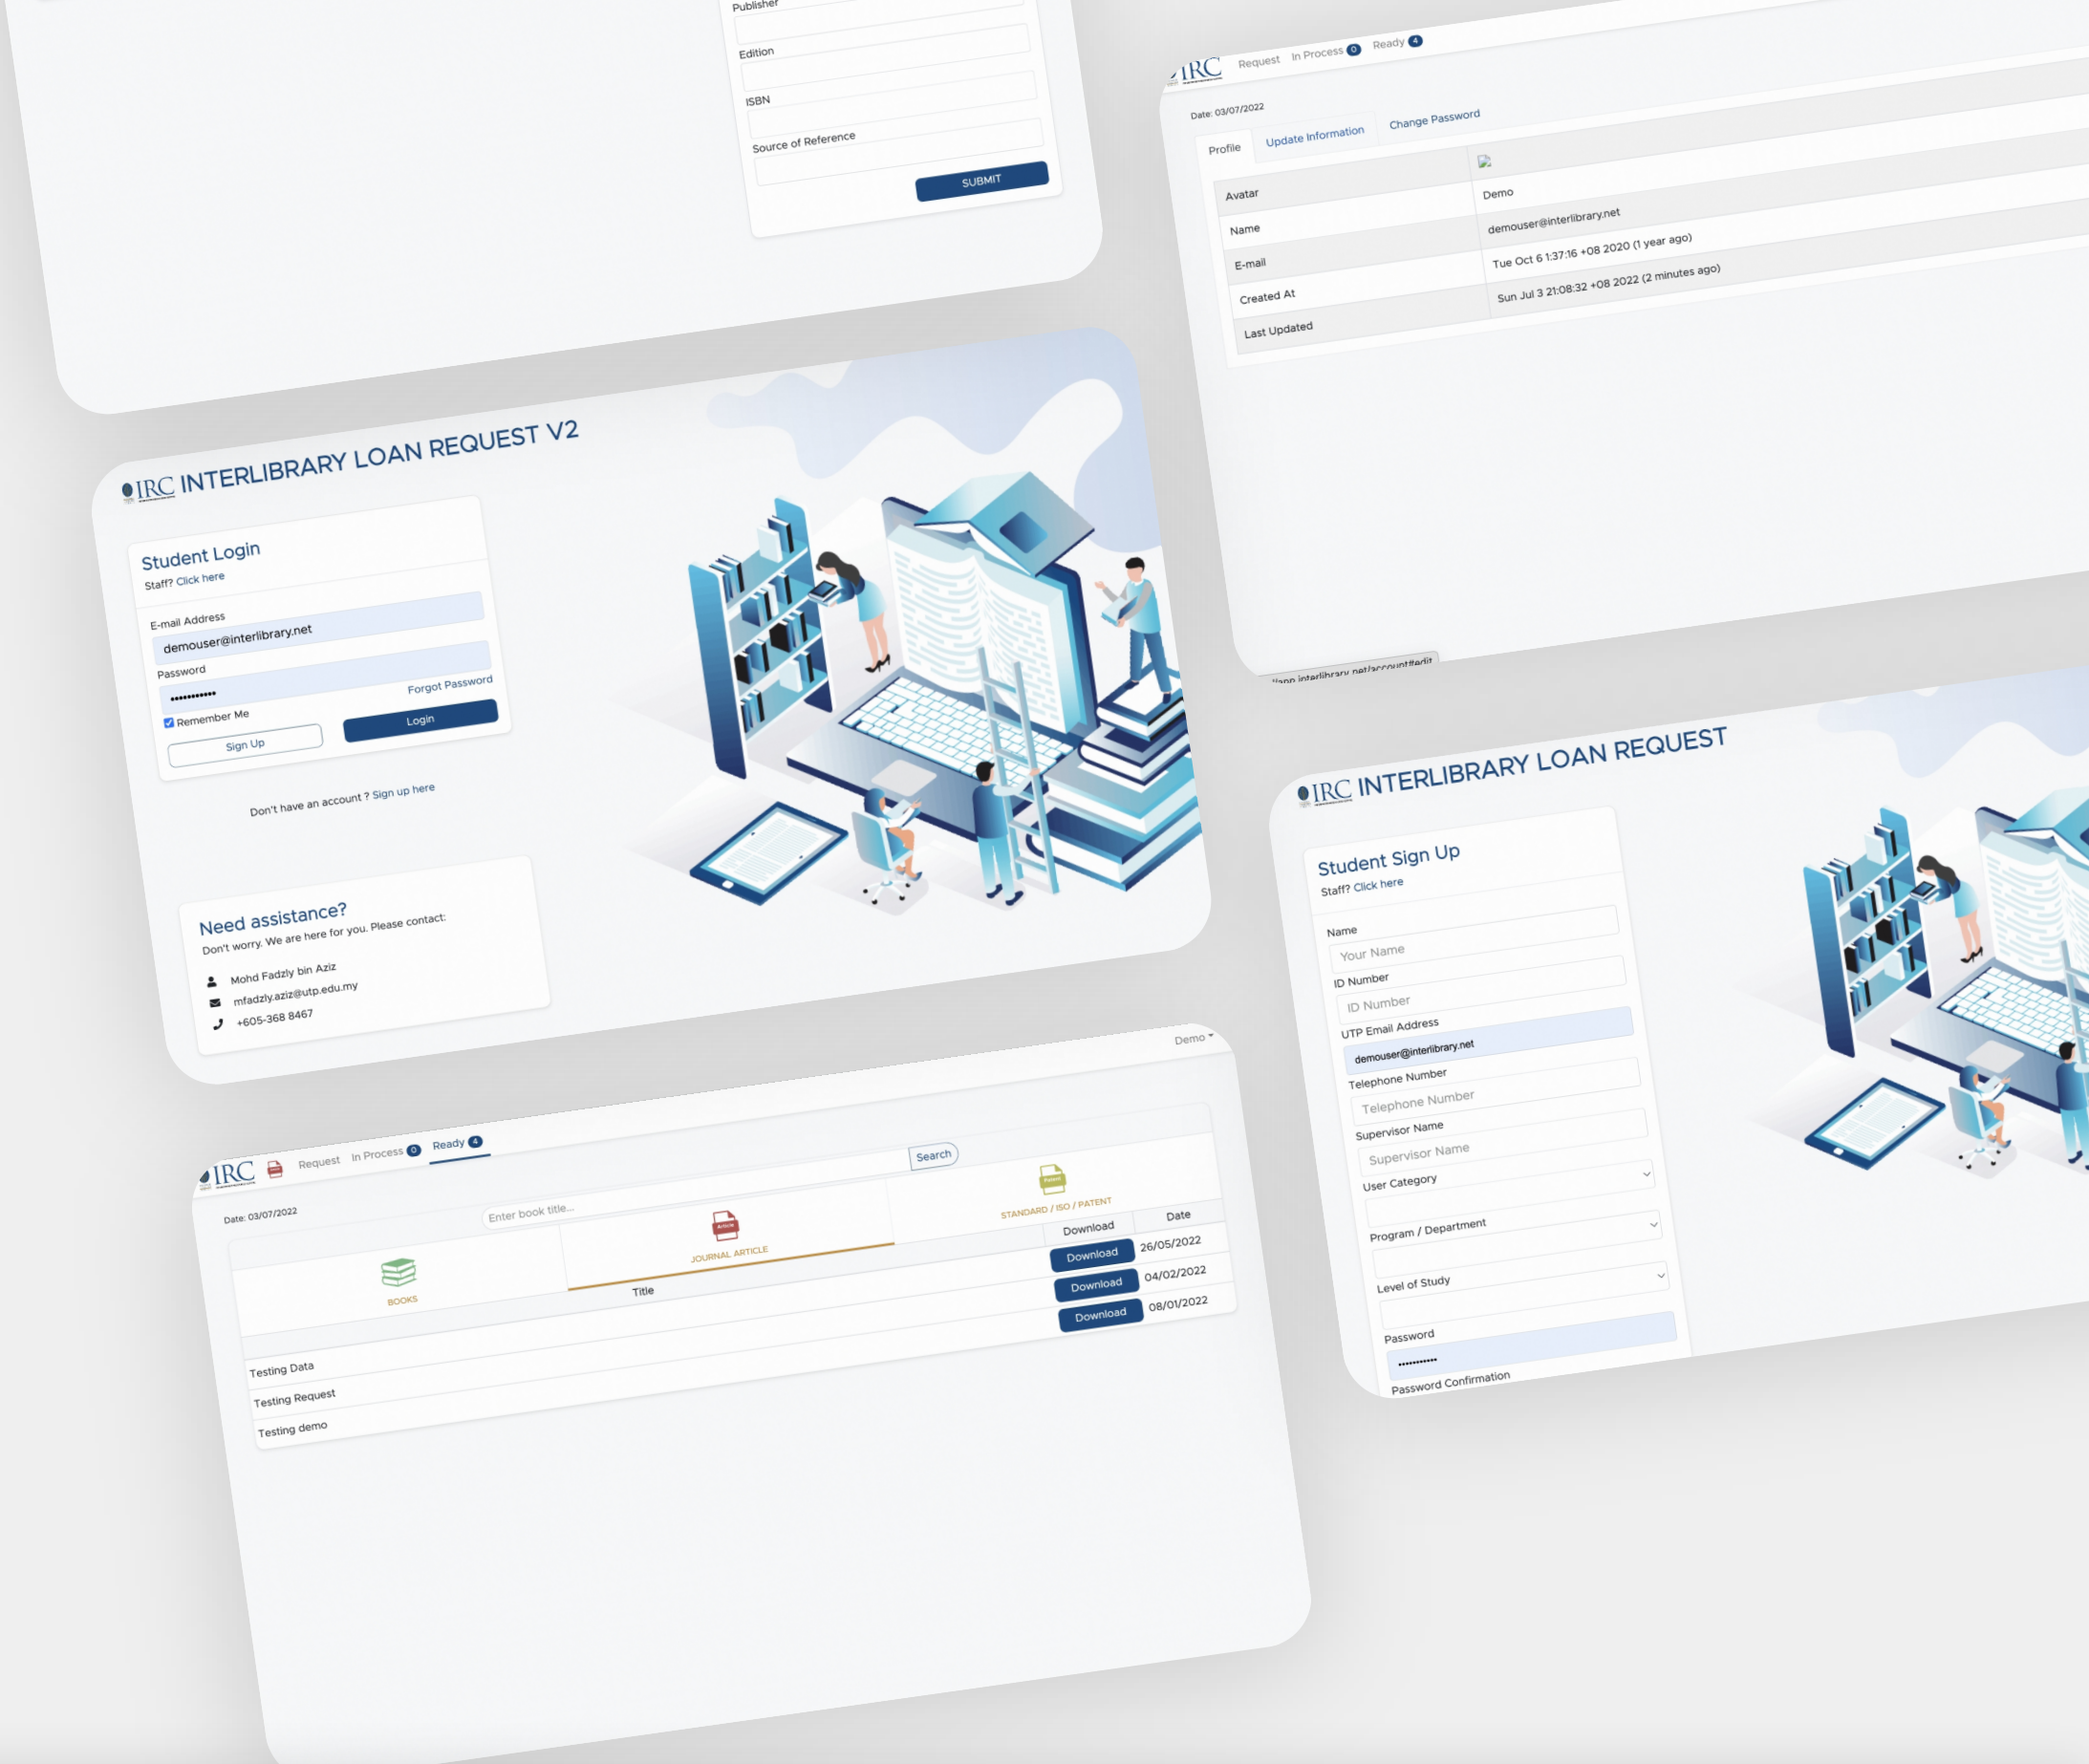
Publisher

Edition

ISBN

Source of Reference

SUBMIT

IRC Request In Process 0 Ready 4

Date: 03/07/2022

Profile Update Information Change Password

| | |
|---|---|
| Avatar | |
| Name | Demo |
| E-mail | demouser@interlibrary.net |
| Created At | Tue Oct 6 1:37:16 +08 2020 (1 year ago) |
| Last Updated | Sun Jul 3 21:08:32 +08 2022 (2 minutes ago) |

IRC INTERLIBRARY LOAN REQUEST V2

Student Login
Staff? Click here

E-mail Address
demouser@interlibrary.net
Password
••••••••••• Forgot Password
Remember Me
Sign Up Login

Don't have an account ? Sign up here

Need assistance?
Don't worry. We are here for you. Please contact:
Mohd Fadzly bin Aziz
mfadzly.aziz@utp.edu.my
+605-368 8467

IRC INTERLIBRARY LOAN REQUEST

Student Sign Up
Staff? Click here

Name
Your Name
ID Number
ID Number
UTP Email Address
demouser@interlibrary.net
Telephone Number
Telephone Number
Supervisor Name
Supervisor Name
User Category
Program / Department
Level of Study
Password
•••••••••••
Password Confirmation

Demo

IRC Request In Process 0 Ready 4

Search
Date: 03/07/2022 Enter book title...

BOOKS JOURNAL ARTICLE STANDARD / ISO / PATENT

| Title | Download | Date |
|---|---|---|
| Testing Data | Download | 26/05/2022 |
| Testing Request | Download | 04/02/2022 |
| Testing demo | Download | 08/01/2022 |